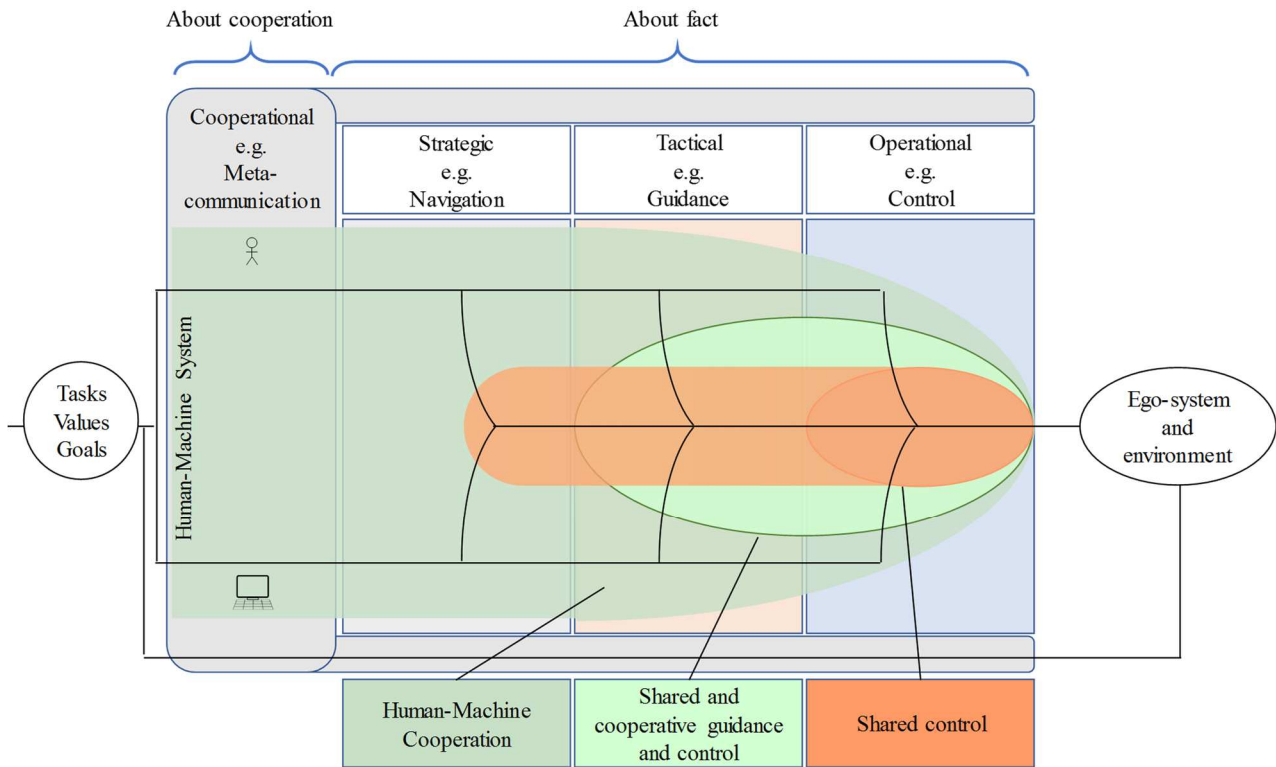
About cooperation

About fact

Cooperational e.g. Meta-communication

Strategic e.g. Navigation

Tactical e.g. Guidance

Operational e.g. Control

Human-Machine System

Tasks Values Goals

Ego-system and environment

Human-Machine Cooperation

Shared and cooperative guidance and control

Shared control